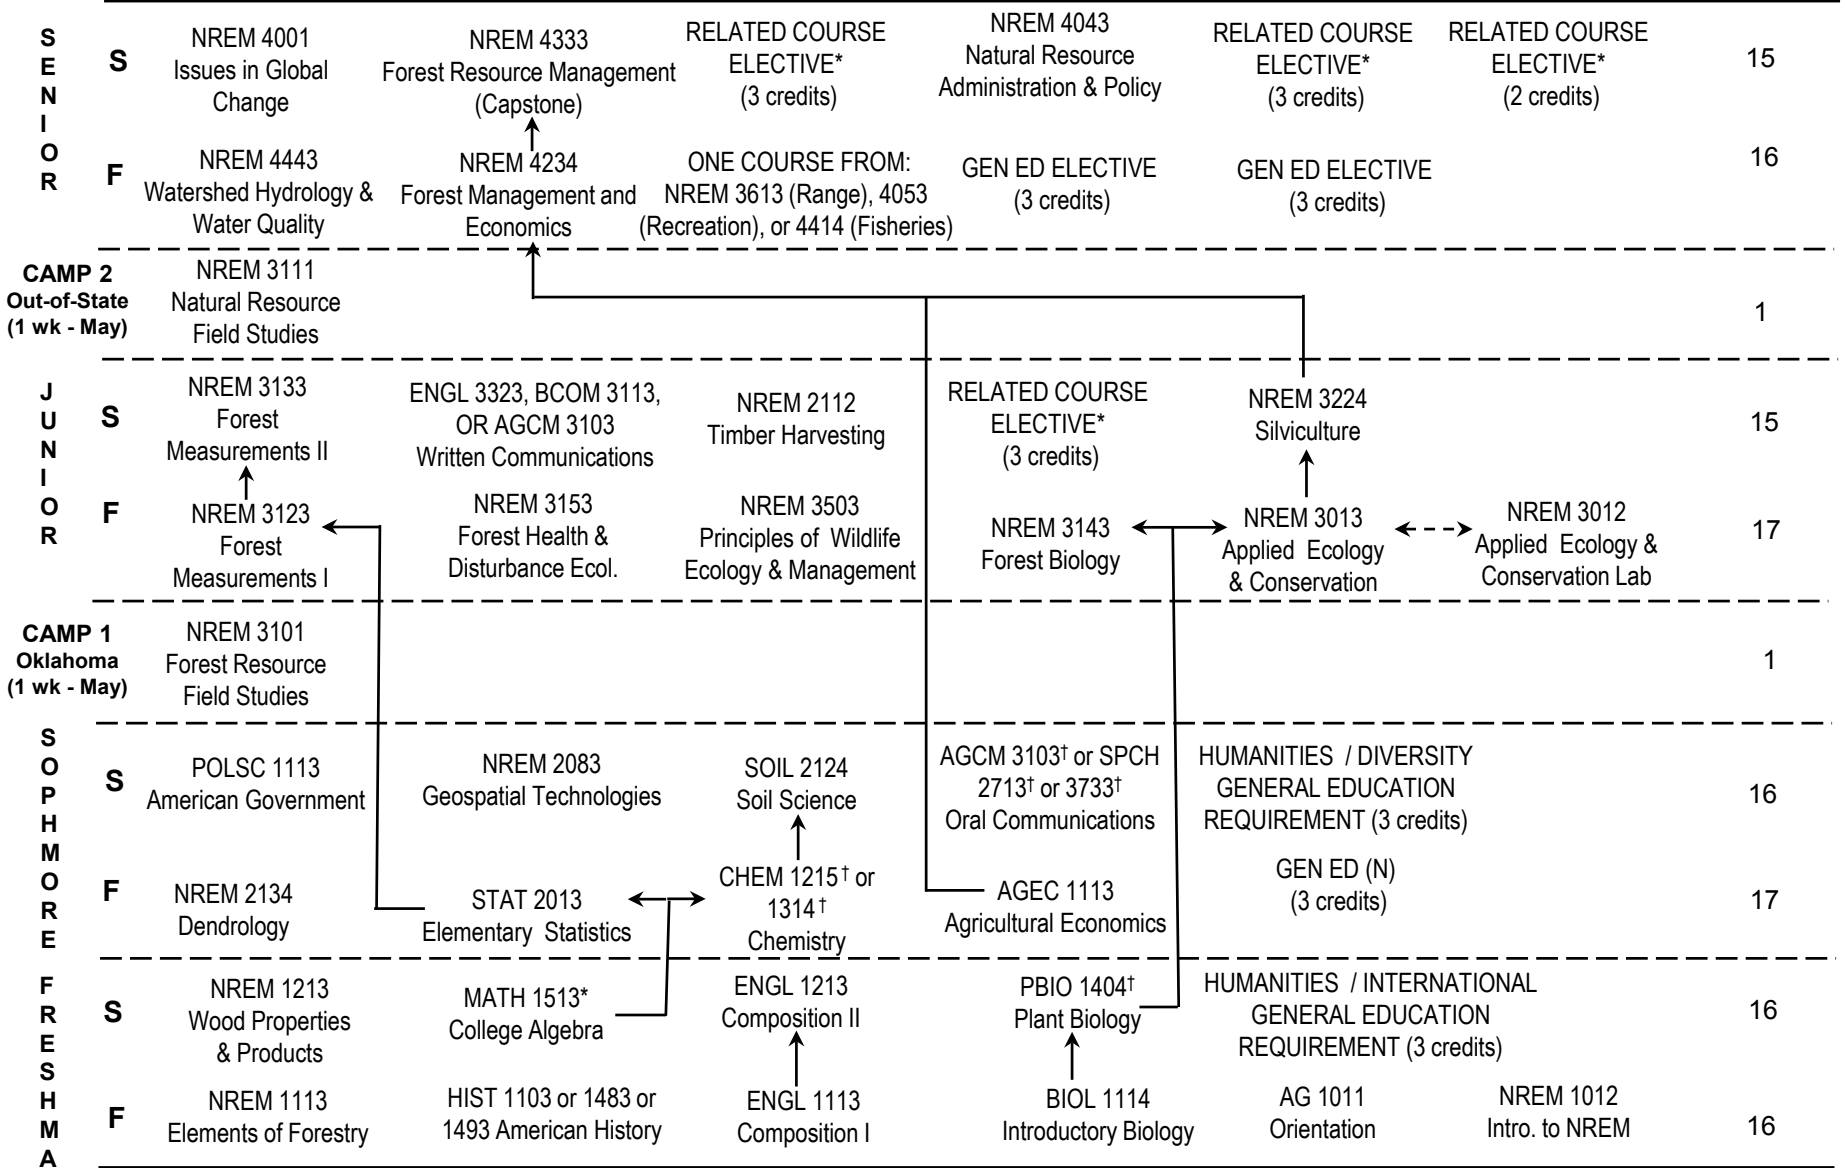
SENIOR

S
NREM 4001 Issues in Global Change
NREM 4333 Forest Resource Management (Capstone)
RELATED COURSE ELECTIVE* (3 credits)
NREM 4043 Natural Resource Administration & Policy
RELATED COURSE ELECTIVE* (3 credits)
RELATED COURSE ELECTIVE* (2 credits)
15

F
NREM 4443 Watershed Hydrology & Water Quality
NREM 4234 Forest Management and Economics
ONE COURSE FROM: NREM 3613 (Range), 4053 (Recreation), or 4414 (Fisheries)
GEN ED ELECTIVE (3 credits)
GEN ED ELECTIVE (3 credits)
16

CAMP 2 Out-of-State (1 wk - May)
NREM 3111 Natural Resource Field Studies
1

JUNIOR

S
NREM 3133 Forest Measurements II
ENGL 3323, BCOM 3113, OR AGCM 3103 Written Communications
NREM 2112 Timber Harvesting
RELATED COURSE ELECTIVE* (3 credits)
NREM 3224 Silviculture
15

F
NREM 3123 Forest Measurements I
NREM 3153 Forest Health & Disturbance Ecol.
NREM 3503 Principles of Wildlife Ecology & Management
NREM 3143 Forest Biology
NREM 3013 Applied Ecology & Conservation
NREM 3012 Applied Ecology & Conservation Lab
17

CAMP 1 Oklahoma (1 wk - May)
NREM 3101 Forest Resource Field Studies
1

SOPHMORE

S
POLSC 1113 American Government
NREM 2083 Geospatial Technologies
SOIL 2124 Soil Science
AGCM 3103† or SPCH 2713† or 3733† Oral Communications
HUMANITIES / DIVERSITY GENERAL EDUCATION REQUIREMENT (3 credits)
16

F
NREM 2134 Dendrology
STAT 2013 Elementary Statistics
CHEM 1215† or 1314† Chemistry
AGEC 1113 Agricultural Economics
GEN ED (N) (3 credits)
17

FRESHMA

S
NREM 1213 Wood Properties & Products
MATH 1513* College Algebra
ENGL 1213 Composition II
PBIO 1404† Plant Biology
HUMANITIES / INTERNATIONAL GENERAL EDUCATION REQUIREMENT (3 credits)
16

F
NREM 1113 Elements of Forestry
HIST 1103 or 1483 or 1493 American History
ENGL 1113 Composition I
BIOL 1114 Introductory Biology
AG 1011 Orientation
NREM 1012 Intro. to NREM
16